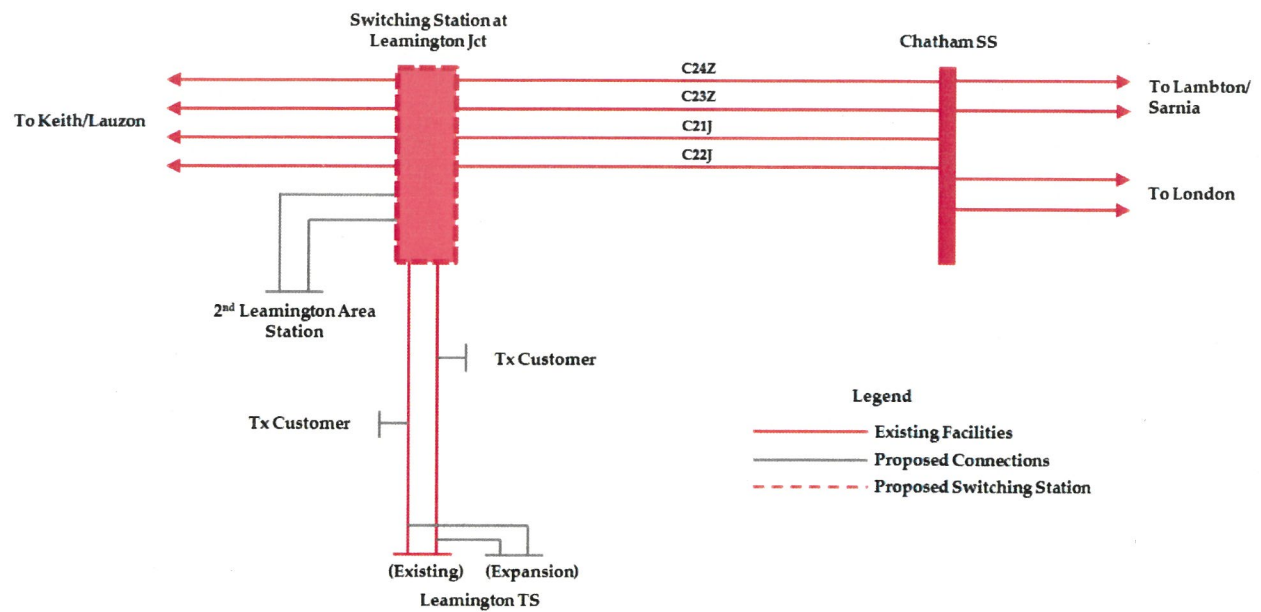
Switching Station at Leamington Jct

Chatham SS

To Keith/Lauzon

C24Z

C23Z

C21J

C22J

To Lambton/ Sarnia

To London

2$^{nd}$ Leamington Area Station

Tx Customer

Tx Customer

Legend

Existing Facilities

Proposed Connections

Proposed Switching Station

(Existing)

(Expansion)

Leamington TS